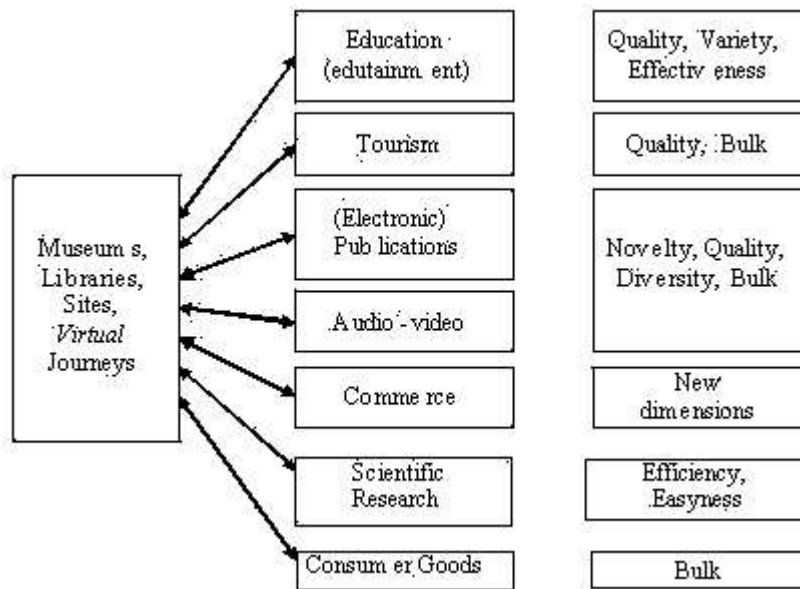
Museums, Libraries, Sites, *Virtual* Journeys

Education (edutainment)

Tourism

(Electronic) Publications

Audio - video

Commerce

Scientific Research

Consumer Goods

Quality, Variety, Effectiveness

Quality, Bulk

Novelty, Quality, Diversity, Bulk

New dimensions

Efficiency, Easyness

Bulk